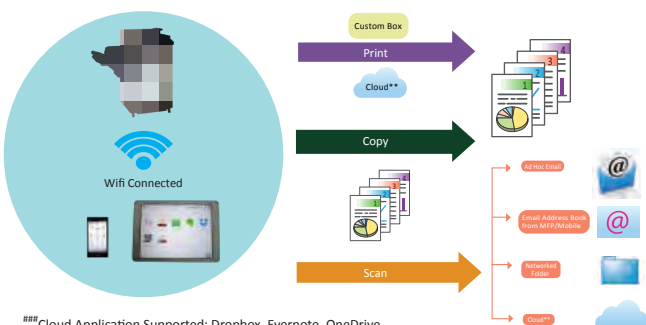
Custom Box

Print

Cloud**

Wifi Connected

Copy

4
3
2
1

4
3
2
1

Ad Hoc Email

Email Address Book from MFP/Mobile

Scan

Networked Folder

Cloud**

###Cloud Application Supported: Dropbox, Evernote, OneDrive